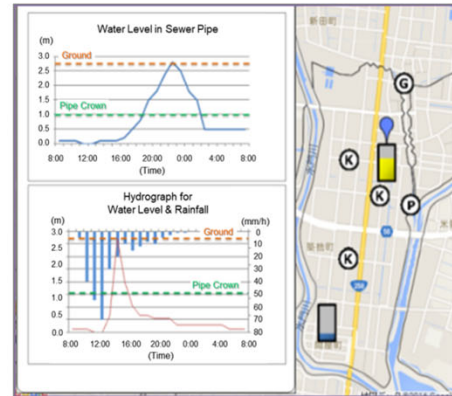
Water Level in Sewer Pipe

(m)
3.0
2.5
2.0
1.5
1.0
0.5
0.0

Ground

Pipe Crown

8:00 12:00 16:00 20:00 0:00 4:00 8:00
(Time)

Hydrograph for Water Level & Rainfall

(m)
3.0
2.5
2.0
1.5
1.0
0.5
0.0

(mm/h)
0
10
20
30
40
50
60
70
80

Ground

Pipe Crown

8:00 12:00 16:00 20:00 0:00 4:00 8:00
(Time)

G
K
K
P
K
新田町
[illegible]